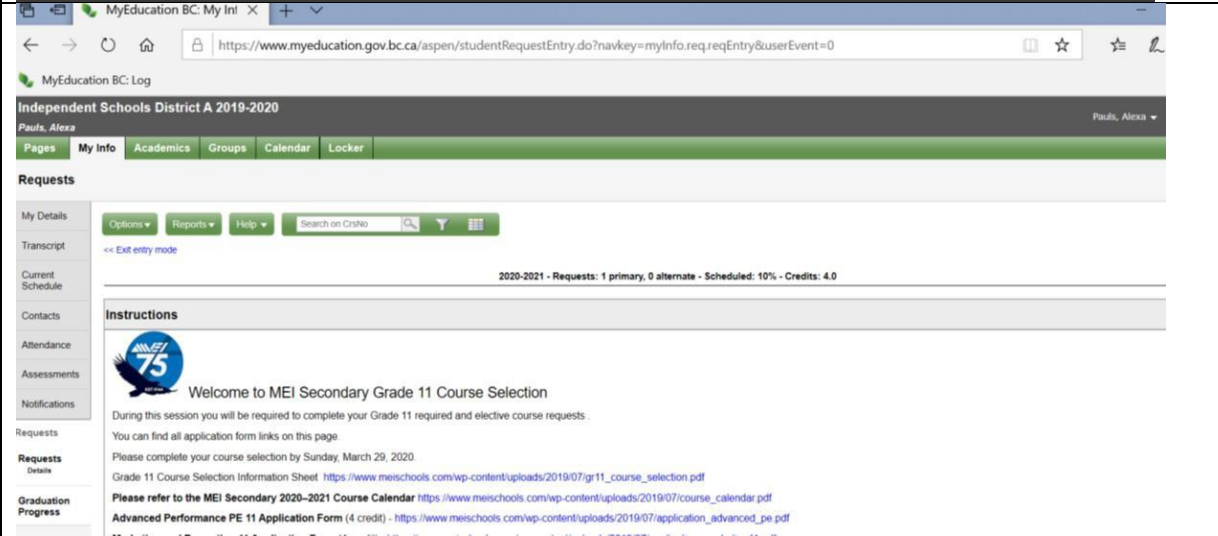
MyEducation BC: My Inf ×

https://www.myeducation.gov.bc.ca/aspen/studentRequestEntry.do?navkey=myInfo.req.reqEntry&userEvent=0

MyEducation BC: Log

Independent Schools District A 2019-2020
Pauls, Alexa

Pauls, Alexa

Pages My Info Academics Groups Calendar Locker

Requests

My Details
Transcript
Current Schedule
Contacts
Attendance
Assessments
Notifications
Requests
Requests
Details
Graduation Progress

Options Reports Help Search on CrsNo

<< Exit entry mode

2020-2021 - Requests: 1 primary, 0 alternate - Scheduled: 10% - Credits: 4.0

Instructions

MEI 75

Welcome to MEI Secondary Grade 11 Course Selection

During this session you will be required to complete your Grade 11 required and elective course requests .

You can find all application form links on this page.

Please complete your course selection by Sunday, March 29, 2020.

Grade 11 Course Selection Information Sheet https://www.meischools.com/wp-content/uploads/2019/07/gr11_course_selection.pdf

Please refer to the MEI Secondary 2020–2021 Course Calendar https://www.meischools.com/wp-content/uploads/2019/07/course_calendar.pdf

Advanced Performance PE 11 Application Form (4 credit) - https://www.meischools.com/wp-content/uploads/2019/07/application_advanced_pe.pdf

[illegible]